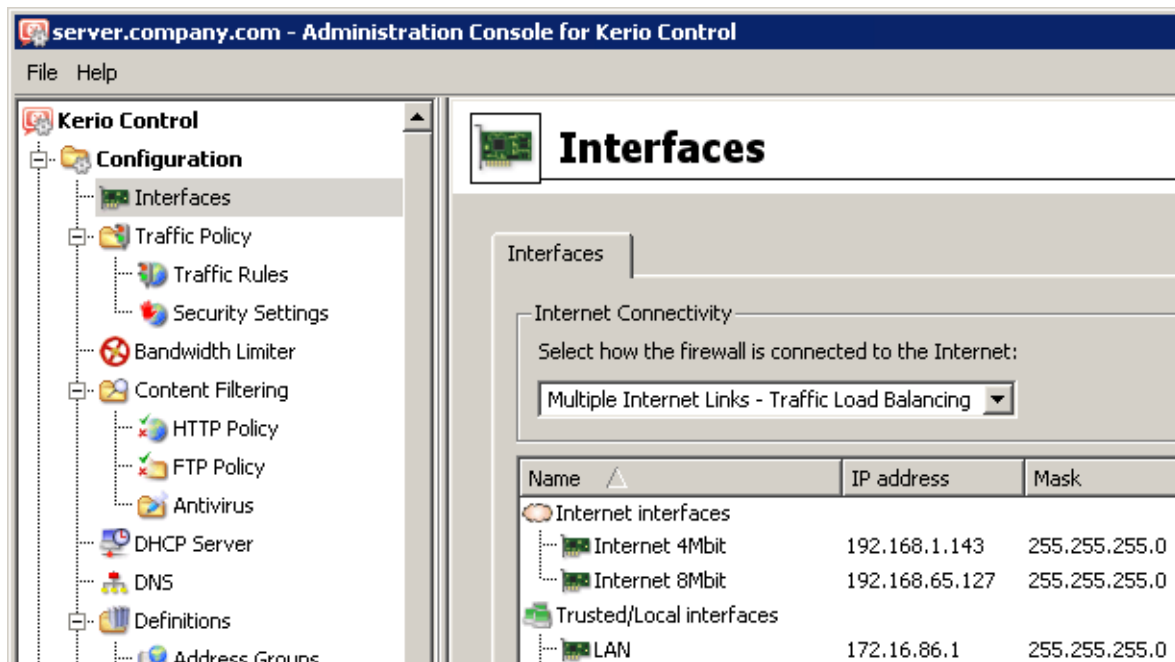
server.company.com - Administration Console for Kerio Control

File Help

Kerio Control
Configuration
Interfaces
Traffic Policy
Traffic Rules
Security Settings
Bandwidth Limiter
Content Filtering
HTTP Policy
FTP Policy
Antivirus
DHCP Server
DNS
Definitions
Address Groups

Interfaces

Interfaces

Internet Connectivity
Select how the firewall is connected to the Internet:
Multiple Internet Links - Traffic Load Balancing

| Name | IP address | Mask |
|---|---|---|
| Internet interfaces | | |
| Internet 4Mbit | 192.168.1.143 | 255.255.255.0 |
| Internet 8Mbit | 192.168.65.127 | 255.255.255.0 |
| Trusted/Local interfaces | | |
| LAN | 172.16.86.1 | 255.255.255.0 |